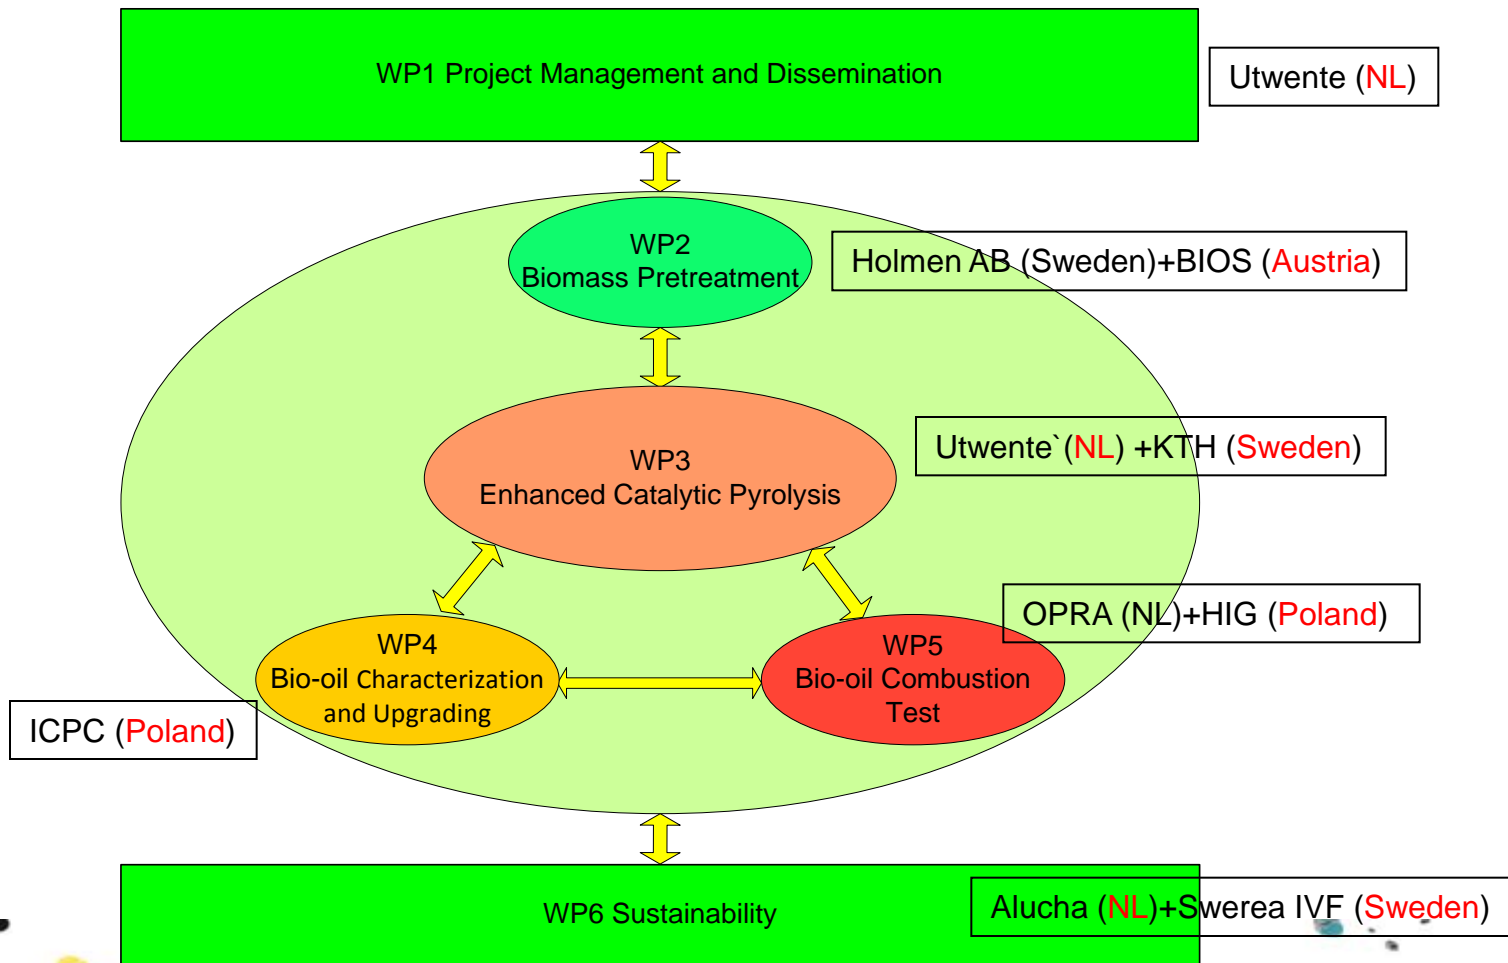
WP1 Project Management and Dissemination

Utwente (NL)

WP2
Biomass Pretreatment

Holmen AB (Sweden)+BIOS (Austria)

WP3
Enhanced Catalytic Pyrolysis

Utwente`(NL) +KTH (Sweden)

OPRA (NL)+HIG (Poland)

WP4
Bio-oil Characterization and Upgrading

WP5
Bio-oil Combustion Test

ICPC (Poland)

WP6 Sustainability

Alucha (NL)+Swerea IVF (Sweden)